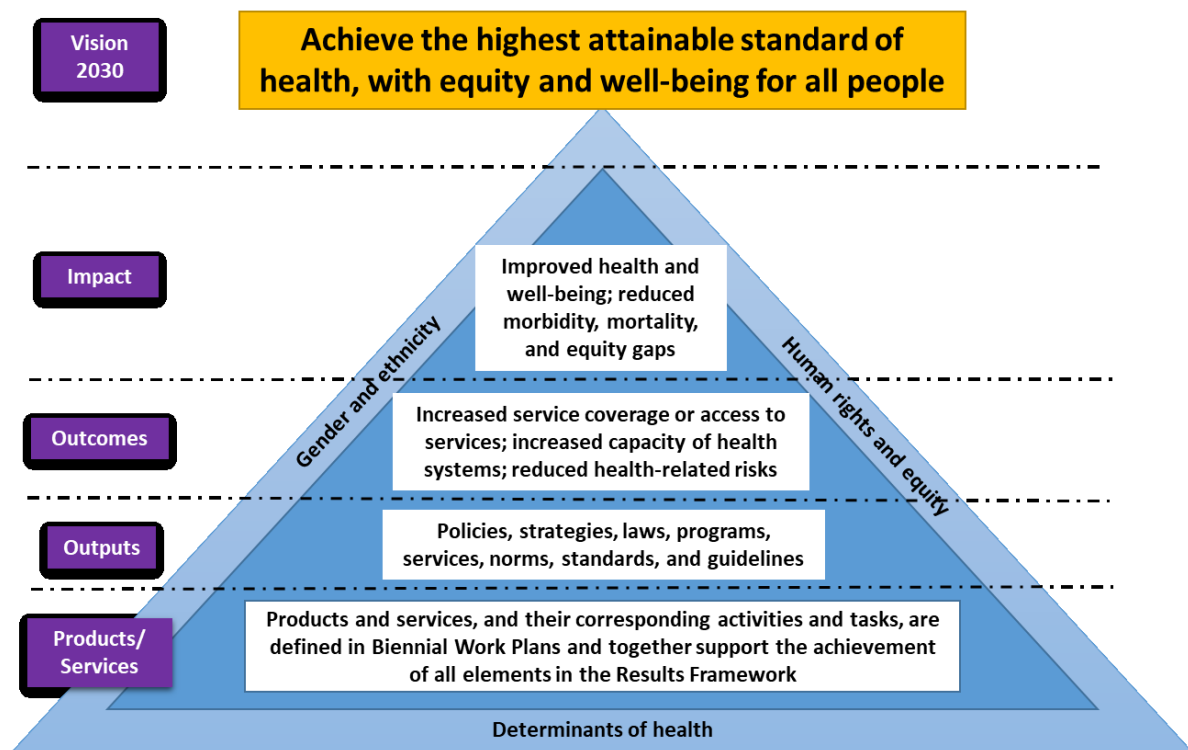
Vision 2030

Achieve the highest attainable standard of health, with equity and well-being for all people

Impact

Improved health and well-being; reduced morbidity, mortality, and equity gaps

Gender and ethnicity

Human rights and equity

Outcomes

Increased service coverage or access to services; increased capacity of health systems; reduced health-related risks

Outputs

Policies, strategies, laws, programs, services, norms, standards, and guidelines

Products/ Services

Products and services, and their corresponding activities and tasks, are defined in Biennial Work Plans and together support the achievement of all elements in the Results Framework

Determinants of health